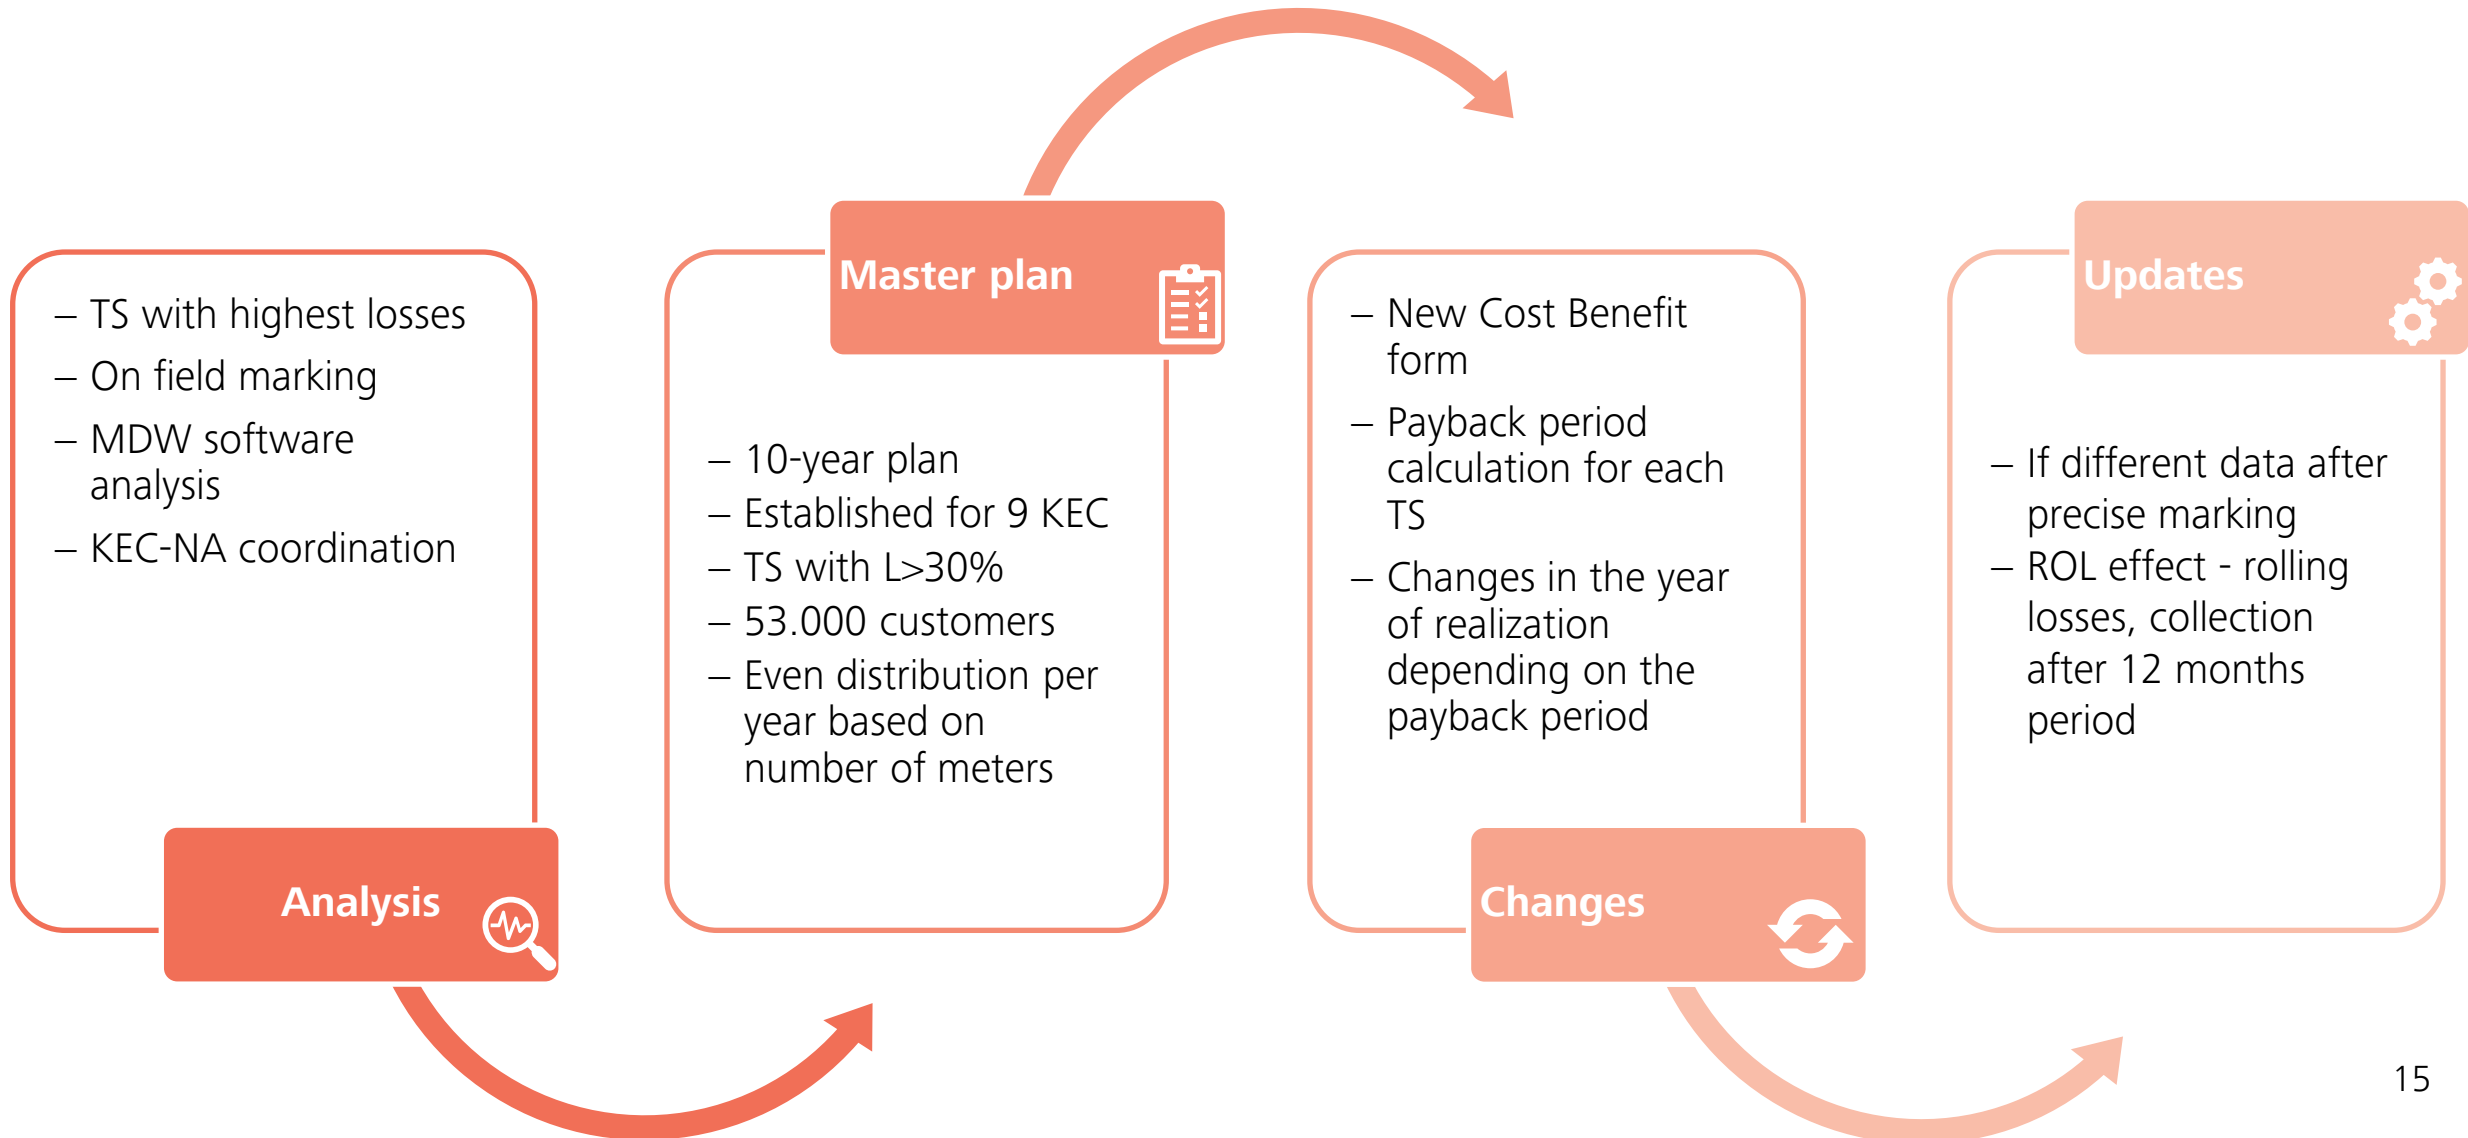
– TS with highest losses
– On field marking
– MDW software analysis
– KEC-NA coordination

Analysis

Master plan

– 10-year plan
– Established for 9 KEC
– TS with L>30%
– 53.000 customers
– Even distribution per year based on number of meters

– New Cost Benefit form
– Payback period calculation for each TS
– Changes in the year of realization depending on the payback period

Changes

Updates

– If different data after precise marking
– ROL effect - rolling losses, collection after 12 months period

15